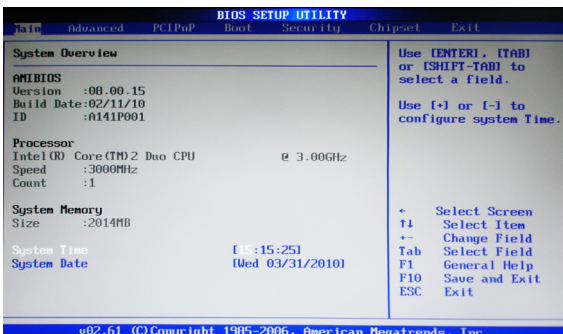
BIOS SETUP UTILITY

Main Advanced PCIPnP Boot Security Chipset Exit

System Overview

AMIBIOS
Version :08.00.15
Build Date:02/11/10
ID :A141P001

Processor
Intel(R) Core(TM)2 Duo CPU @ 3.00GHz
Speed :3000MHz
Count :1

System Memory
Size :2014MB

System Time [15:15:25]
System Date [Wed 03/31/2010]

Use [ENTER], [TAB] or [SHIFT-TAB] to select a field.

Use [+] or [-] to configure system Time.

← Select Screen
↑↓ Select Item
+- Change Field
Tab Select Field
F1 General Help
F10 Save and Exit
ESC Exit

v02.61 (C)Copyright 1985-2006, American Megatrends, Inc.